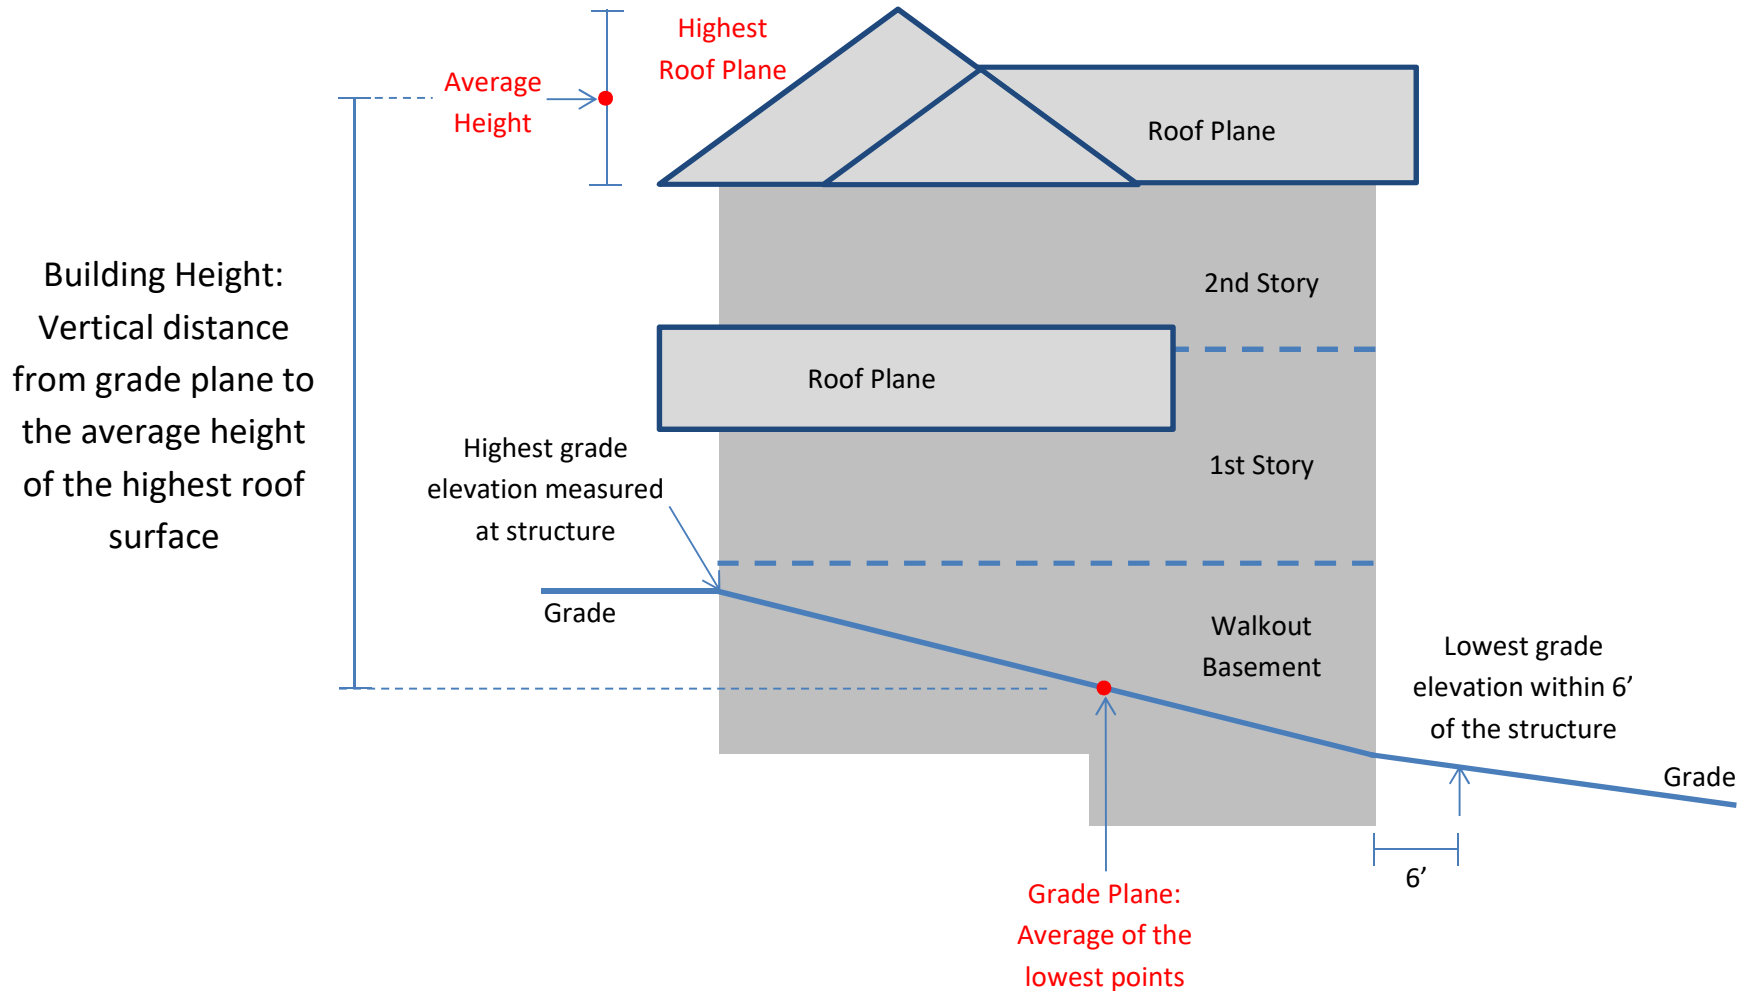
Highest Roof Plane

Average Height

Roof Plane

Building Height: Vertical distance from grade plane to the average height of the highest roof surface

2nd Story

Roof Plane

Highest grade elevation measured at structure

1st Story

Grade

Walkout Basement

Lowest grade elevation within 6’ of the structure

Grade

6’

Grade Plane: Average of the lowest points